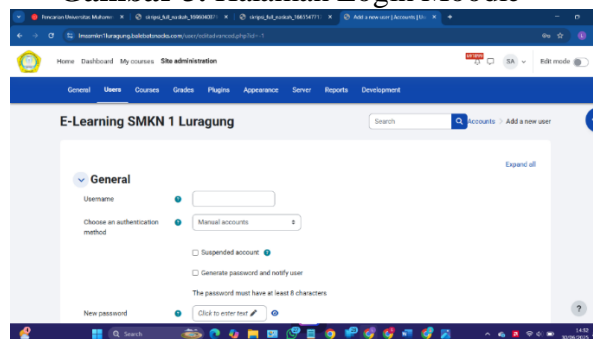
Gambar 3. Halaman Login Moodle

Pencarian Universitas Muhamm | skripsi_full_scotch_1686040... | skripsi_full_scotch_168154771... | Add a new user | Accounts | Ad... | +

lmssmkn1luragung.belajarmoodle.com/user/editadvanced.php?id=-1

Home Dashboard My courses Site administration

SA Edit mode

General Users Courses Grades Plugins Appearance Server Reports Development

E-Learning SMKN 1 Luragung

Search

Accounts > Add a new user

Expand all

General

Username

Choose an authentication method

Manual accounts

Suspended account

Generate password and notify user

The password must have at least 8 characters

New password

Click to enter text

Search

14:52
30/06/2025